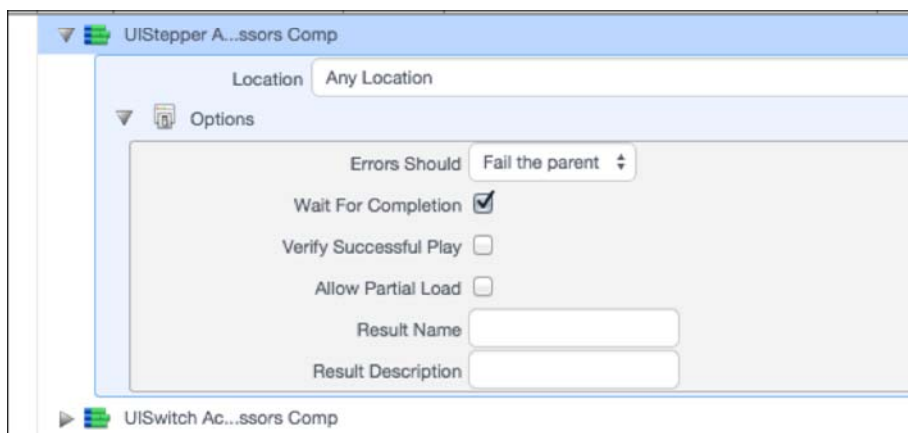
UIStepper A...ssors Comp

Location Any Location

Options

Errors Should Fail the parent

Wait For Completion

Verify Successful Play

Allow Partial Load

Result Name

Result Description

UISwitch Ac...ssors Comp